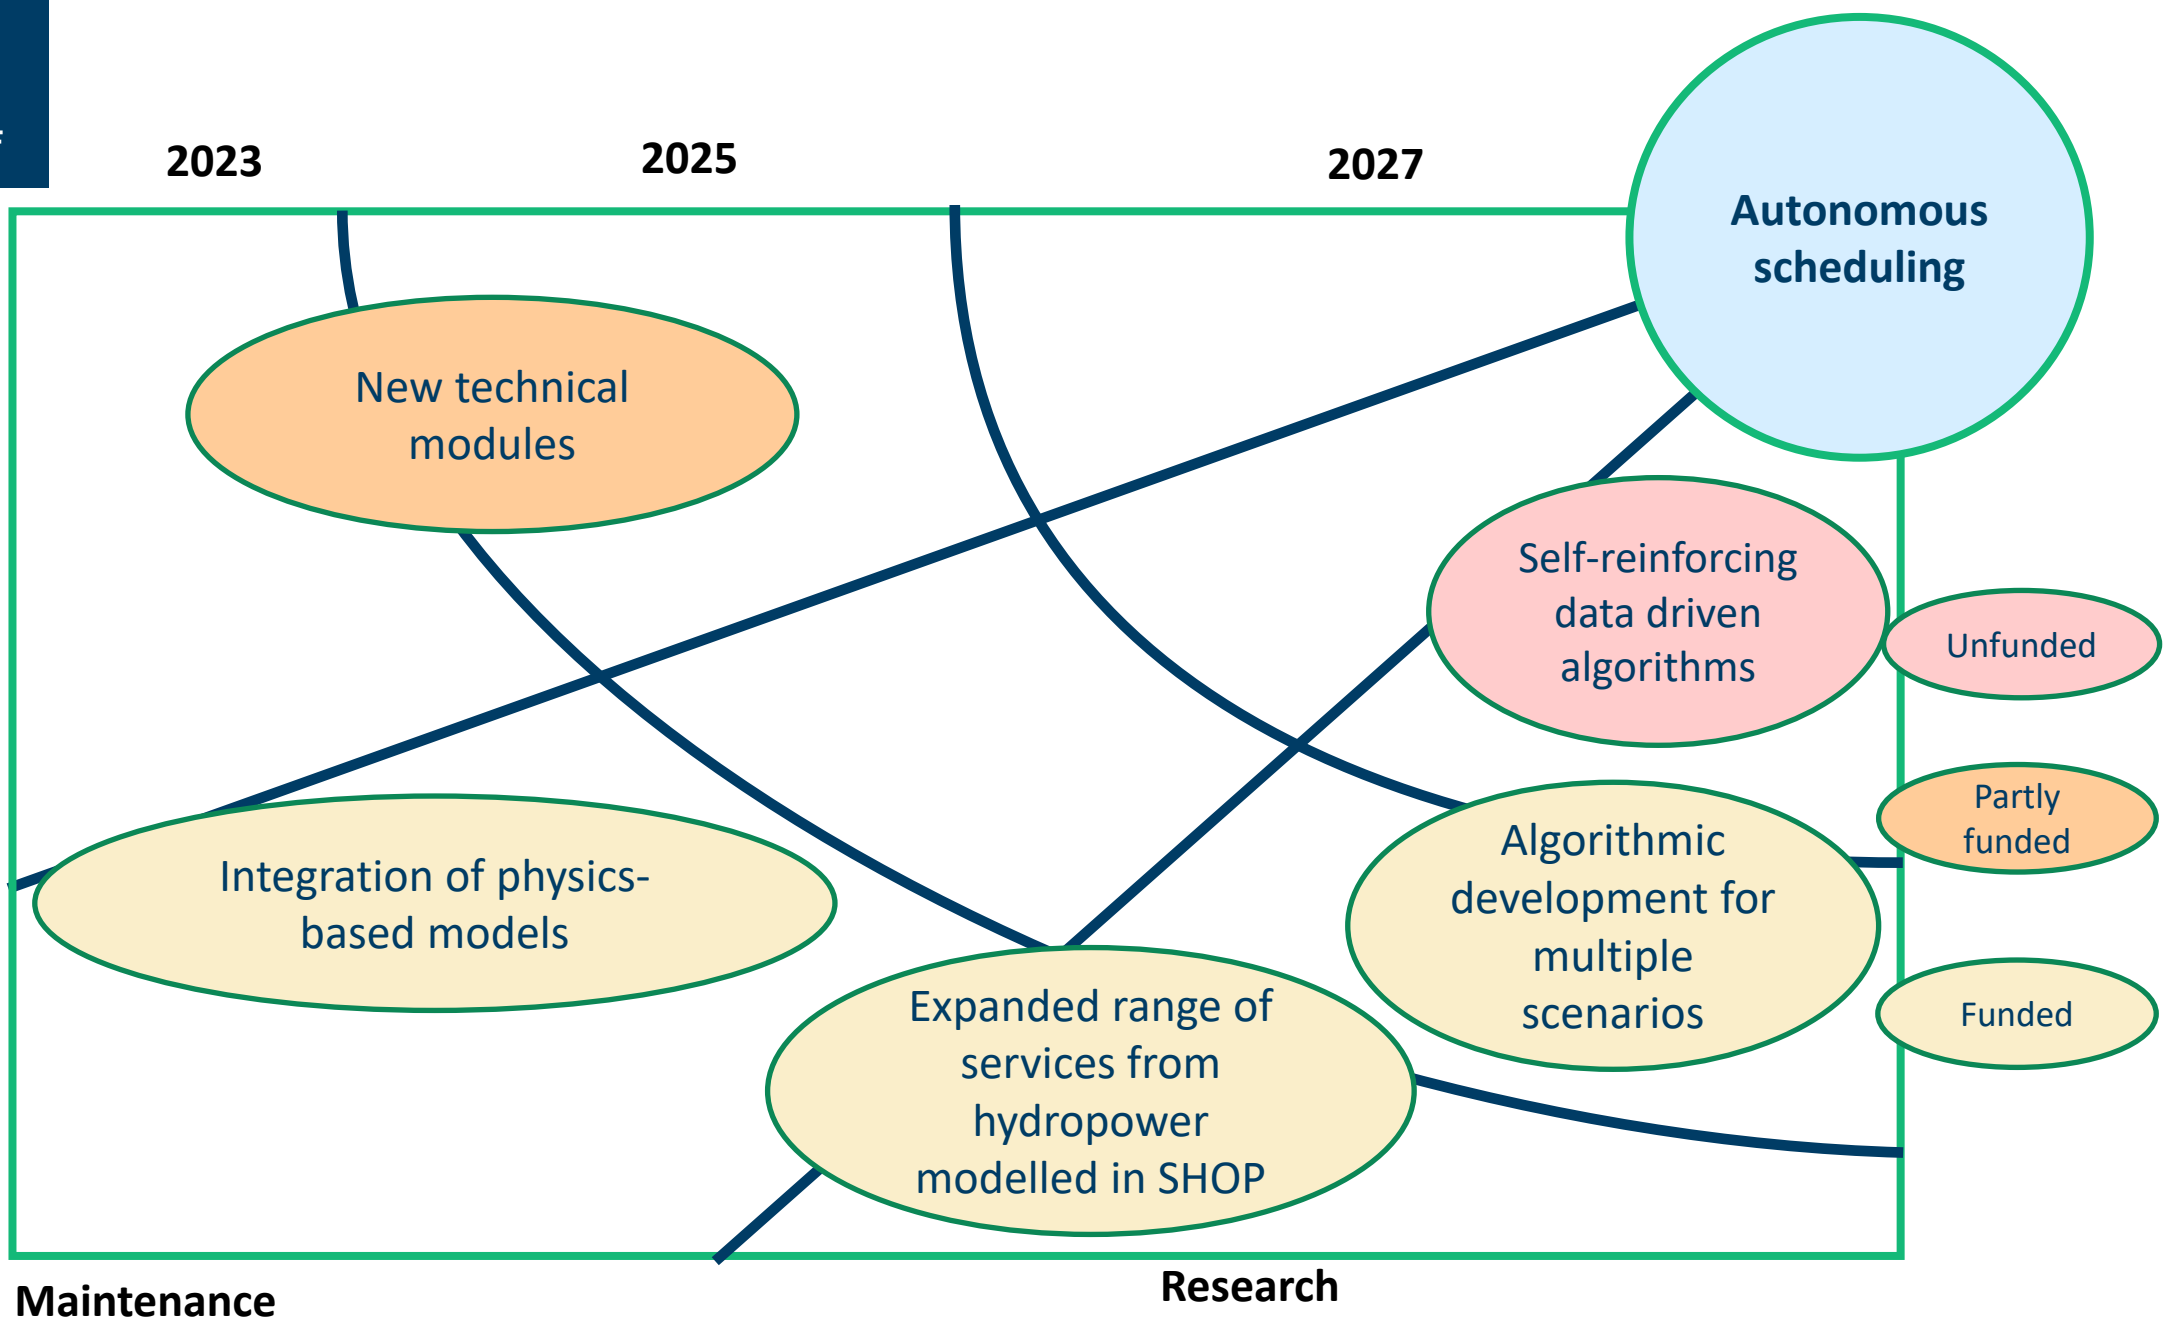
2023

2025

2027

Autonomous scheduling

New technical modules

Self-reinforcing data driven algorithms

Unfunded

Partly funded

Funded

Integration of physics-based models

Algorithmic development for multiple scenarios

Expanded range of services from hydropower modelled in SHOP

Maintenance

Research